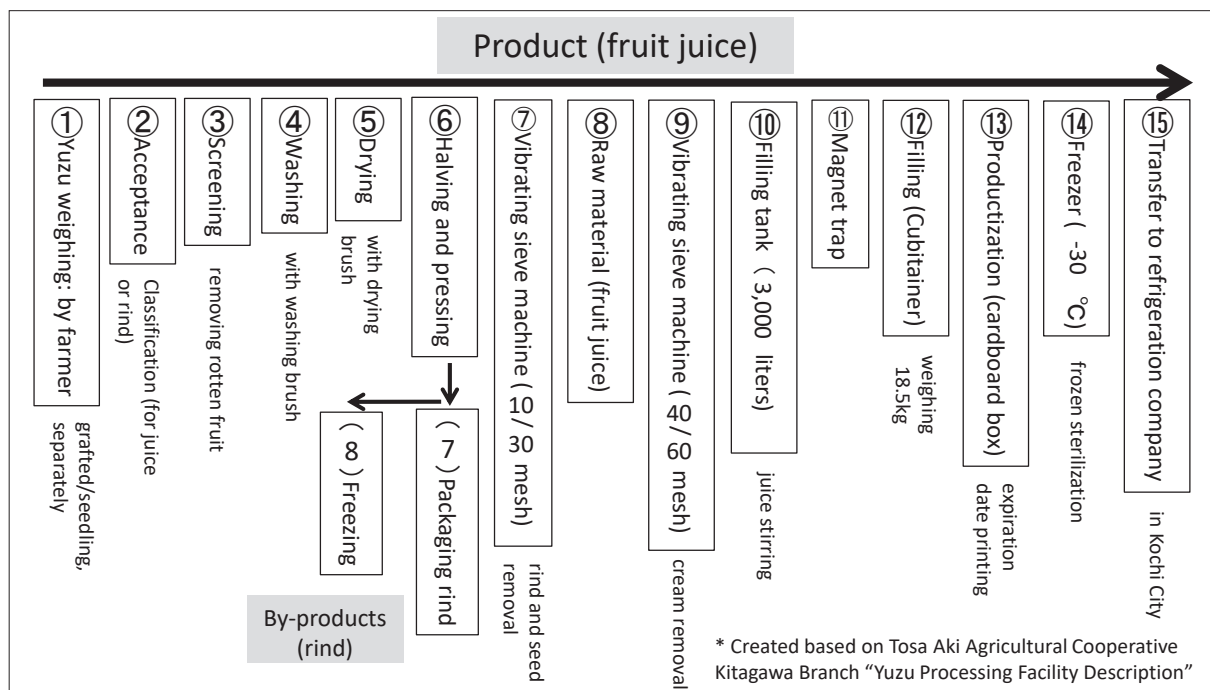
Product (fruit juice)

①Yuzu weighing: by farmer

grafted/seedling, separately

②Acceptance

Classification (for juice or rind)

③Screening

removing rotten fruit

④Washing

with washing brush

⑤Drying

with drying brush

⑥Halving and pressing

( 7 ) Packaging rind

( 8 ) Freezing

By-products (rind)

⑦Vibrating sieve machine ( 10 / 30 mesh)

rind and seed removal

⑧Raw material (fruit juice)

⑨Vibrating sieve machine ( 40 / 60 mesh)

cream removal

⑩Filling tank ( 3,000 liters)

juice stirring

⑪Magnet trap

⑫Filling (Cubitainer)

weighing 18.5kg

⑬Productization (cardboard box)

expiration date printing

⑭Freezer ( -30 °C)

frozen sterilization

⑮Transfer to refrigeration company

in Kochi City

* Created based on Tosa Aki Agricultural Cooperative Kitagawa Branch "Yuzu Processing Facility Description"